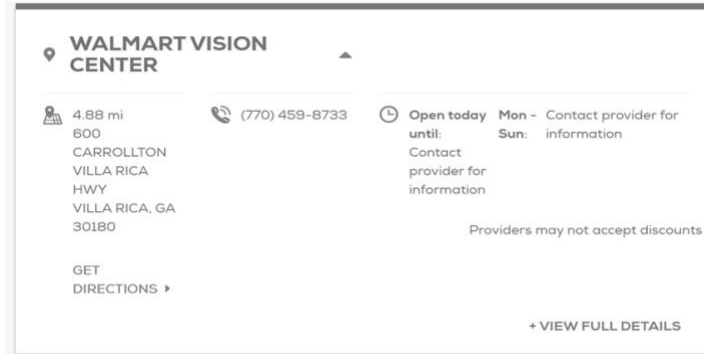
WALMART VISION CENTER

4.88 mi
600 CARROLLTON VILLA RICA HWY
VILLA RICA, GA 30180

GET DIRECTIONS ▸

(770) 459-8733

Open today until: Contact provider for information

Mon - Sun: Contact provider for information

Providers may not accept discounts

+ VIEW FULL DETAILS